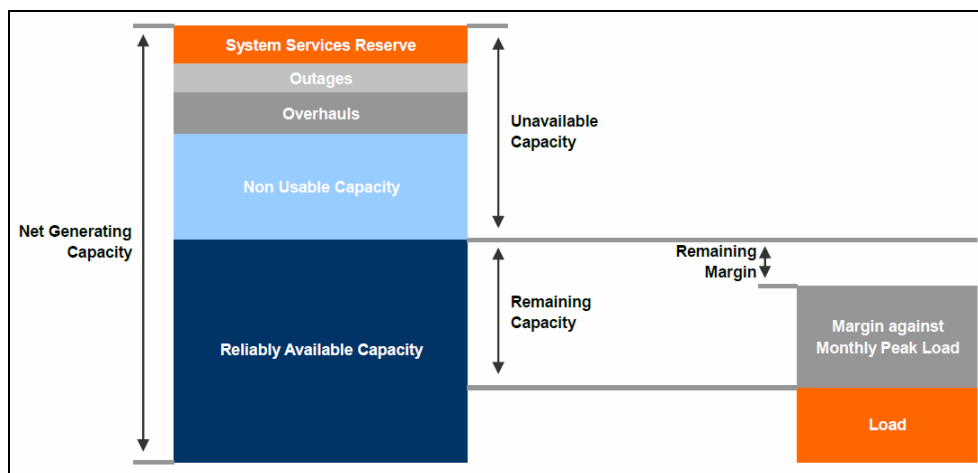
System Services Reserve

Outages

Overhauls

Non Usable Capacity

Reliably Available Capacity

Net Generating Capacity

Unavailable Capacity

Remaining Capacity

Remaining Margin

Margin against Monthly Peak Load

Load